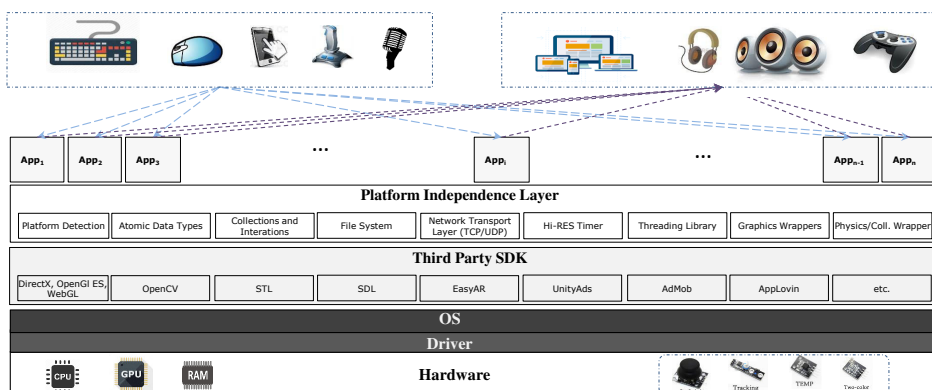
$App_1$ $App_2$ $App_3$ … $App_i$ … $App_{n-1}$ $App_n$

Platform Independence Layer

Platform Detection | Atomic Data Types | Collections and Interations | File System | Network Transport Layer (TCP/UDP) | Hi-RES Timer | Threading Library | Graphics Wrappers | Physics/Coll. Wrapper

Third Party SDK

DirectX, OpenGl ES, WebGL | OpenCV | STL | SDL | EasyAR | UnityAds | AdMob | AppLovin | etc.

OS

Driver

CPU GPU RAM

Hardware

Tracking TEMP Two-color